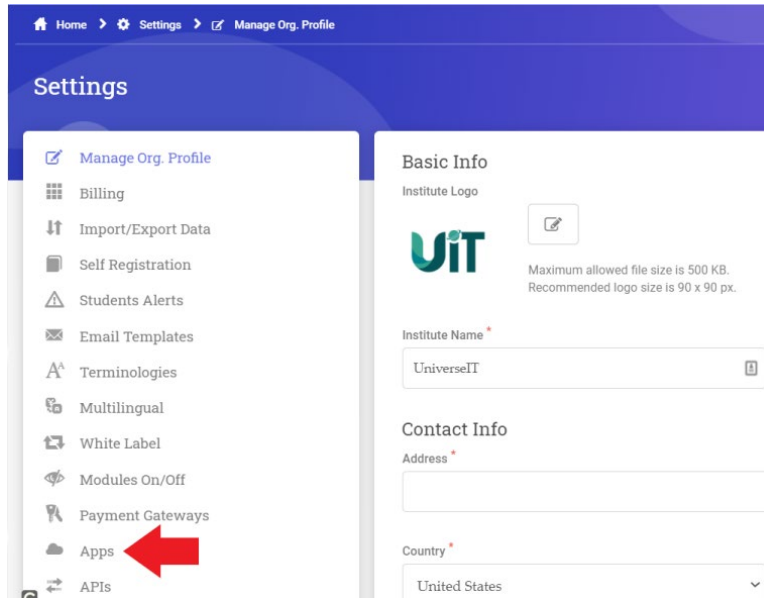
Home > Settings > Manage Org. Profile

Settings

Manage Org. Profile
Billing
Import/Export Data
Self Registration
Students Alerts
Email Templates
Terminologies
Multilingual
White Label
Modules On/Off
Payment Gateways
Apps
APIs

Basic Info

Institute Logo

UiT

Maximum allowed file size is 500 KB.
Recommended logo size is 90 x 90 px.

Institute Name *

UniverseIT

Contact Info

Address *

Country *

United States